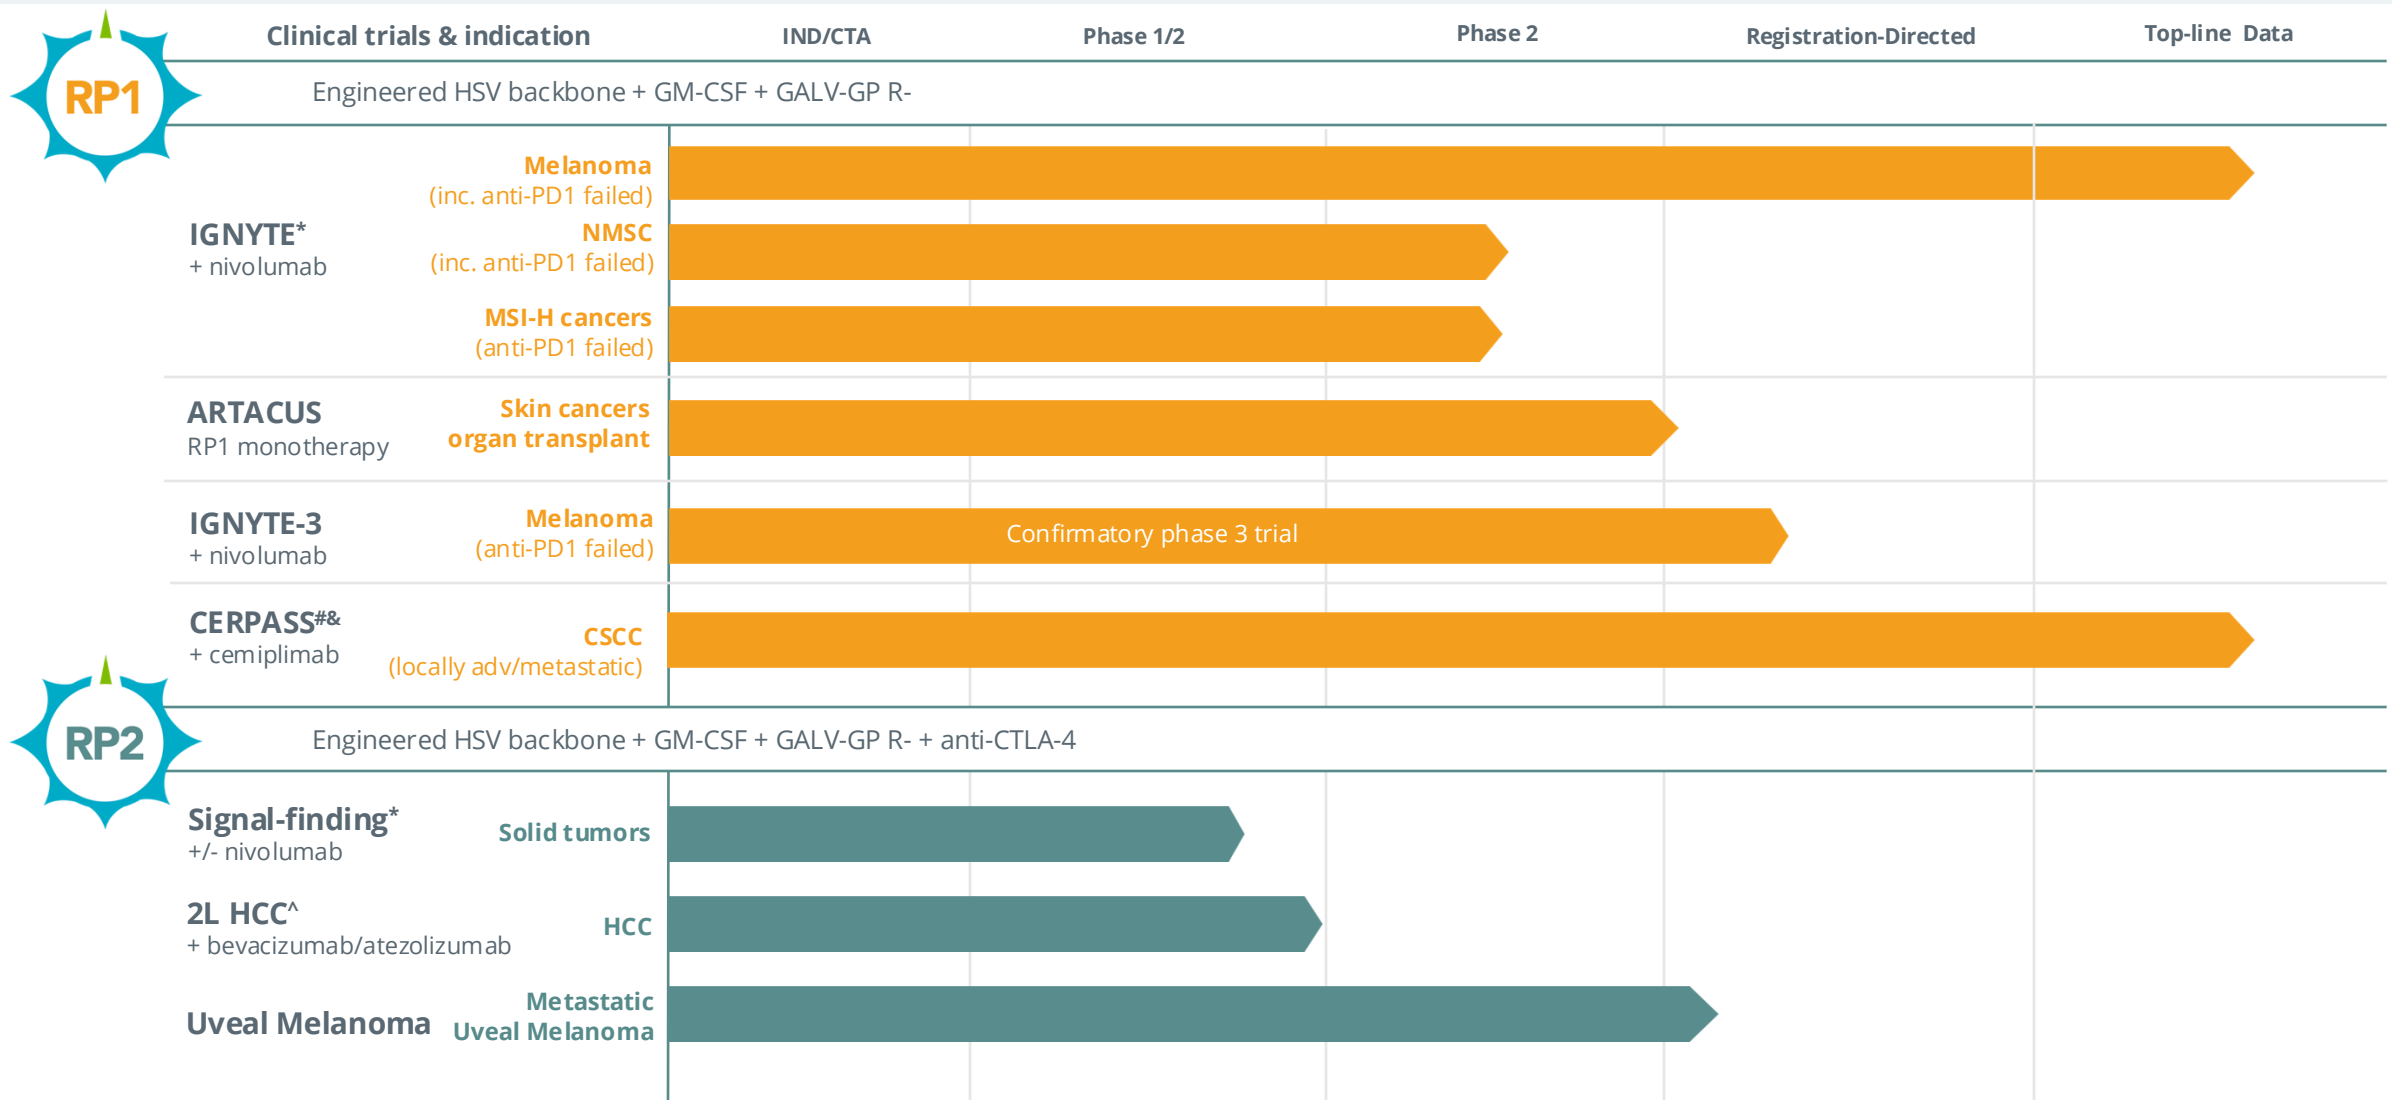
RP1

Clinical trials & indication | IND/CTA | Phase 1/2 | Phase 2 | Registration-Directed | Top-line Data

Engineered HSV backbone + GM-CSF + GALV-GP R-

IGNYTE*
+ nivolumab

Melanoma
(inc. anti-PD1 failed)

NMSC
(inc. anti-PD1 failed)

MSI-H cancers
(anti-PD1 failed)

ARTACUS
RP1 monotherapy

Skin cancers
organ transplant

IGNYTE-3
+ nivolumab

Melanoma
(anti-PD1 failed)

Confirmatory phase 3 trial

CERPASS#&
+ cemiplimab

CSCC
(locally adv/metastatic)

RP2

Engineered HSV backbone + GM-CSF + GALV-GP R- + anti-CTLA-4

Signal-finding*
+/- nivolumab

Solid tumors

2L HCC^
+ bevacizumab/atezolizumab

HCC

Uveal Melanoma

Metastatic
Uveal Melanoma